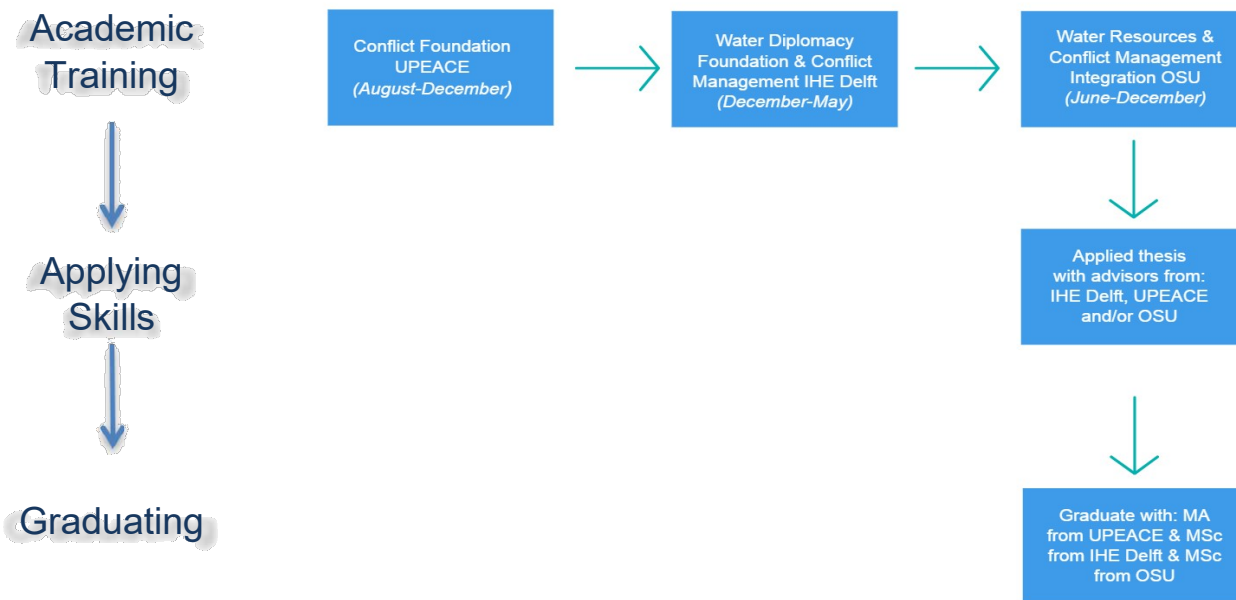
Academic Training

Conflict Foundation UPEACE
(August-December)

Water Diplomacy Foundation & Conflict Management IHE Delft
(December-May)

Water Resources & Conflict Management Integration OSU
(June-December)

Applying Skills

Applied thesis with advisors from: IHE Delft, UPEACE and/or OSU

Graduating

Graduate with: MA from UPEACE & MSc from IHE Delft & MSc from OSU